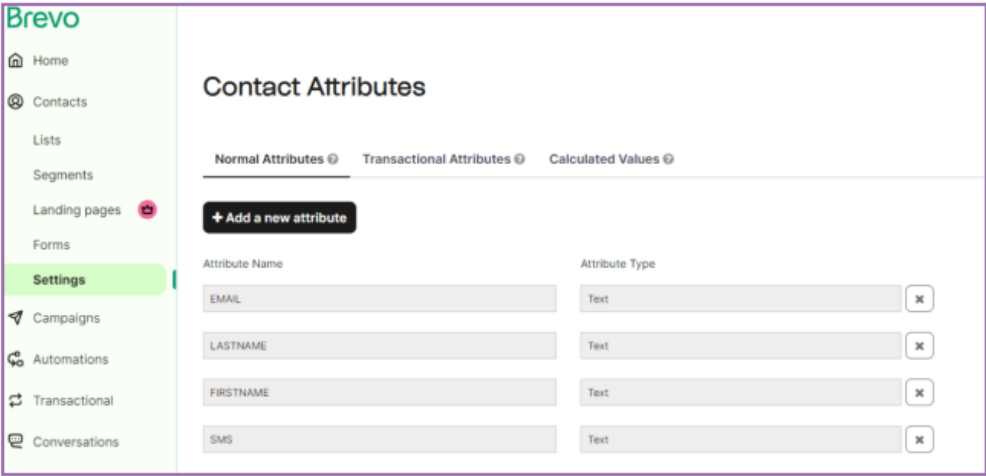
Brevo

Home

Contacts

Lists

Segments

Landing pages

Forms

Settings

Campaigns

Automations

Transactional

Conversations

Contact Attributes

Normal Attributes

Transactional Attributes

Calculated Values

+ Add a new attribute

| Attribute Name | Attribute Type |
|---|---|
| EMAIL | Text |
| LASTNAME | Text |
| FIRSTNAME | Text |
| SMS | Text |